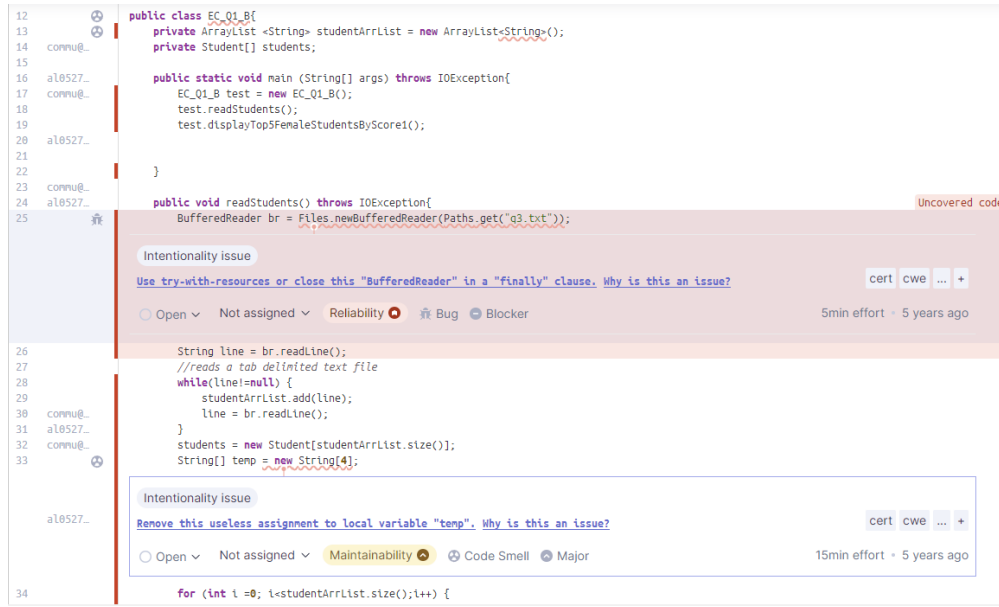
12 public class EC_Q1_B{
13 private ArrayList <String> studentArrList = new ArrayList<String>();
14 commu@… private Student[] students;
15
16 al0527… public static void main (String[] args) throws IOException{
17 commu@… EC_Q1_B test = new EC_Q1_B();
18 test.readStudents();
19 test.displayTop5FemaleStudentsByScore1();
20 al0527…
21
22 }
23 commu@…
24 al0527… public void readStudents() throws IOException{ Uncovered code
25 BufferedReader br = Files.newBufferedReader(Paths.get("q3.txt"));

Intentionality issue

Use try-with-resources or close this "BufferedReader" in a "finally" clause. Why is this an issue? cert cwe ... +

Open Not assigned Reliability Bug Blocker 5min effort · 5 years ago

26 String line = br.readLine();
27 //reads a tab delimited text file
28 while(line!=null) {
29 studentArrList.add(line);
30 commu@… line = br.readLine();
31 al0527… }
32 commu@… students = new Student[studentArrList.size()];
33 String[] temp = new String[4];

Intentionality issue

al0527… Remove this useless assignment to local variable "temp". Why is this an issue? cert cwe ... +

Open Not assigned Maintainability Code Smell Major 15min effort · 5 years ago

34 for (int i =0; i<studentArrList.size();i++) {